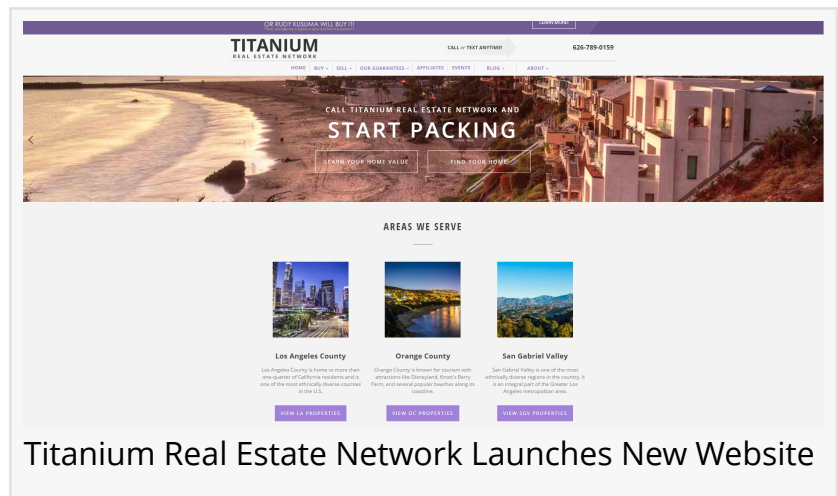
OR RUDY KUSUMA WILL BUY IT!
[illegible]
LEARN MORE

TITANIUM
REAL ESTATE NETWORK

CALL or TEXT ANYTIME!
626-789-0159

HOME BUY SELL OUR GUARANTEES AFFILIATES EVENTS BLOG ABOUT

CALL TITANIUM REAL ESTATE NETWORK AND
START PACKING

LEARN YOUR HOME VALUE
FIND YOUR HOME

AREAS WE SERVE

Los Angeles County
Los Angeles County is home to more than one quarter of California residents and is one of the most ethnically diverse counties in the U.S.
VIEW LA PROPERTIES

Orange County
Orange County is known for tourism with attractions like Disneyland, Knott's Berry Farm, and several popular beaches along its coastline.
VIEW OC PROPERTIES

San Gabriel Valley
San Gabriel Valley is one of the most ethnically diverse regions in the country. It is an integral part of the Greater Los Angeles metropolitan area.
VIEW SGV PROPERTIES

Titanium Real Estate Network Launches New Website